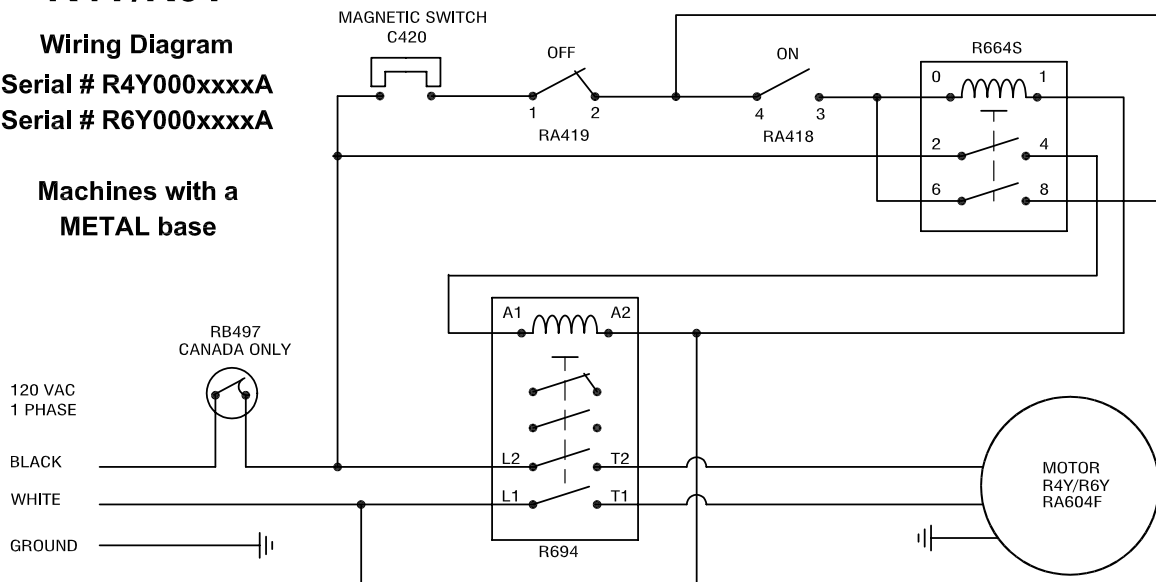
Wiring Diagram
Serial # R4Y000xxxxA
Serial # R6Y000xxxxA

Machines with a METAL base

MAGNETIC SWITCH
C420

OFF
1 2
RA419

ON
4 3
RA418

R664S
0 1
2 4
6 8

RB497
CANADA ONLY

120 VAC
1 PHASE

BLACK
WHITE
GROUND

A1 A2
L2 T2
L1 T1
R694

MOTOR
R4Y/R6Y
RA604F